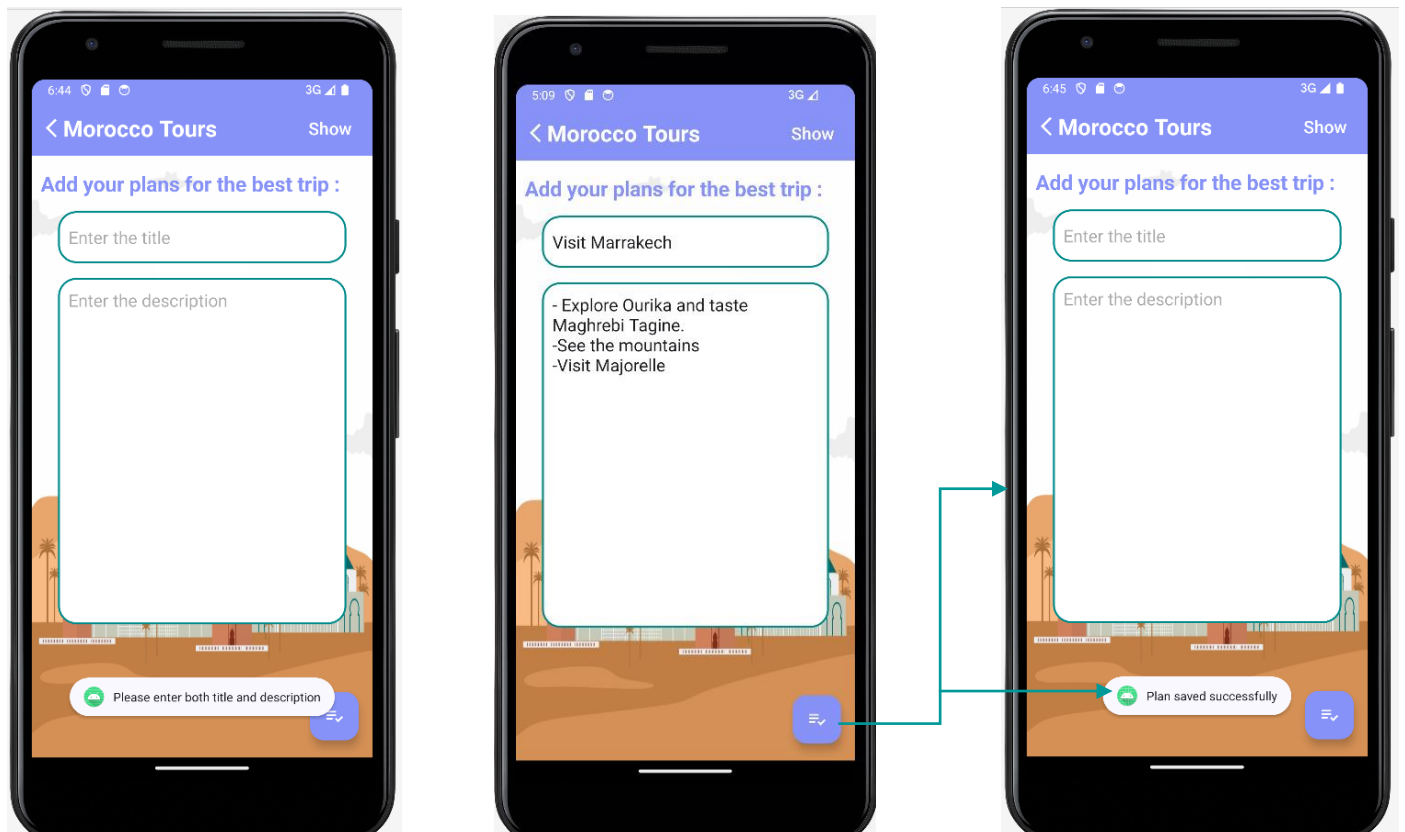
6:44 3G

< Morocco Tours Show

Add your plans for the best trip :

Enter the title

Enter the description

Please enter both title and description

5:09 3G

< Morocco Tours Show

Add your plans for the best trip :

Visit Marrakech

- Explore Ourika and taste Maghrebi Tagine.
-See the mountains
-Visit Majorelle

6:45 3G

< Morocco Tours Show

Add your plans for the best trip :

Enter the title

Enter the description

Plan saved successfully